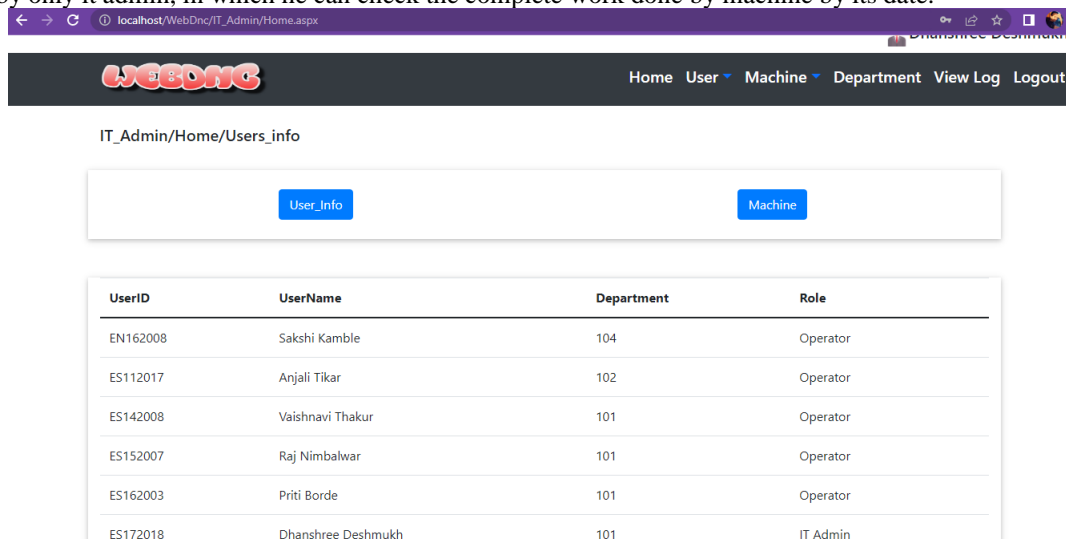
by only it admin, in which he can check the complete work done by machine by its date.

localhost/WebDnc/IT_Admin/Home.aspx

Dhanshree Deshmukh

WEBDNC

Home User Machine Department View Log Logout

IT_Admin/Home/Users_info

User_Info

Machine

| UserID | UserName | Department | Role |
|---|---|---|---|
| EN162008 | Sakshi Kamble | 104 | Operator |
| ES112017 | Anjali Tikar | 102 | Operator |
| ES142008 | Vaishnavi Thakur | 101 | Operator |
| ES152007 | Raj Nimbalwar | 101 | Operator |
| ES162003 | Priti Borde | 101 | Operator |
| ES172018 | Dhanshree Deshmukh | 101 | IT Admin |